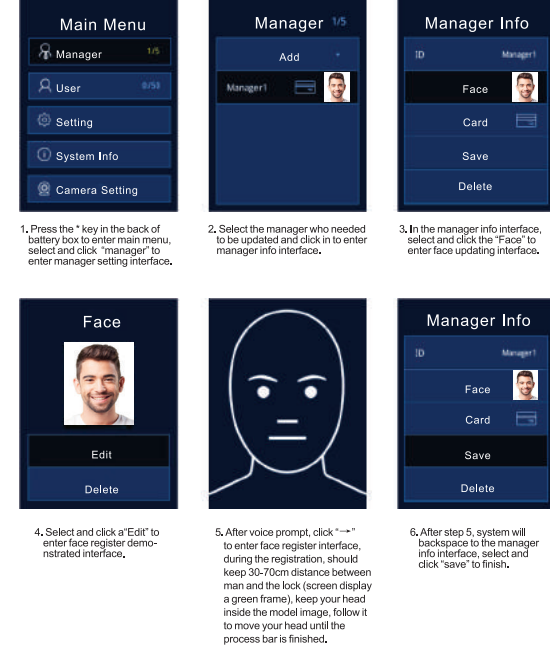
Main Menu

Manager 1/5

User 0/53

Setting

System Info

Camera Setting

1. Press the * key in the back of battery box to enter main menu, select and click "manager" to enter manager setting interface.

Manager 1/5

Add

Manager1

2. Select the manager who needed to be updated and click in to enter manager info interface.

Manager Info

ID Manager1

Face

Card

Save

Delete

3. In the manager info interface, select and click the "Face" to enter face updating interface.

Face

Edit

Delete

4. Select and click a"Edit" to enter face register demonstrated interface.

5. After voice prompt, click "→" to enter face register interface, during the registration, should keep 30-70cm distance between man and the lock (screen display a green frame), keep your head inside the model image, follow it to move your head until the process bar is finished.

Manager Info

ID Manager1

Face

Card

Save

Delete

6. After step 5, system will backspace to the manager info interface, select and click "save" to finish.